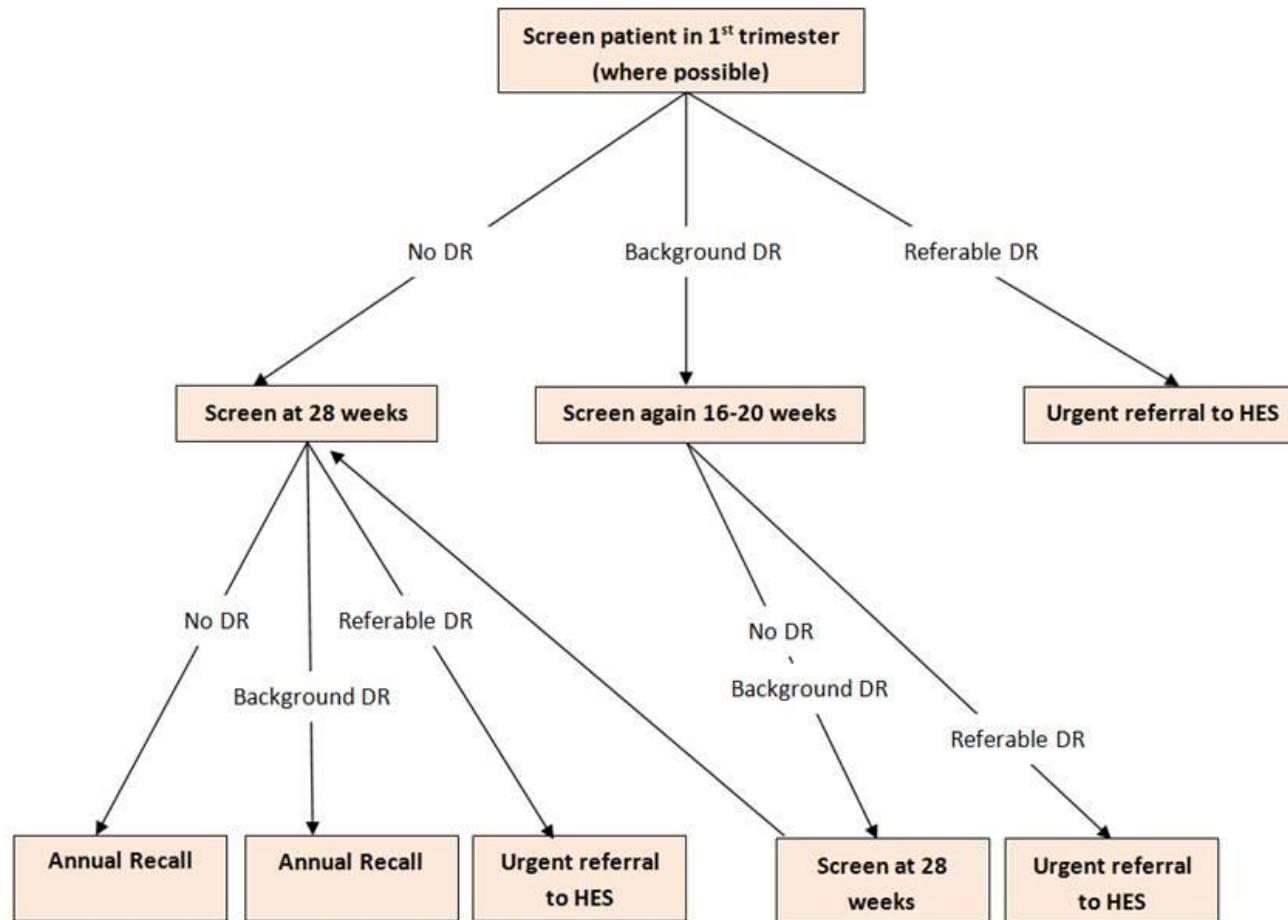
Screen patient in 1$^{st}$ trimester (where possible)

No DR

Background DR

Referable DR

Screen at 28 weeks

Screen again 16-20 weeks

Urgent referral to HES

No DR

Background DR

Referable DR

No DR
`
Background DR

Referable DR

Annual Recall

Annual Recall

Urgent referral to HES

Screen at 28 weeks

Urgent referral to HES